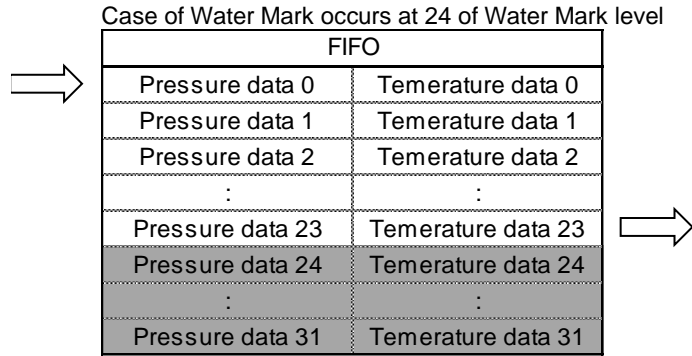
Case of Water Mark occurs at 24 of Water Mark level

| FIFO | |
|---|---|
| Pressure data 0 | Temerature data 0 |
| Pressure data 1 | Temerature data 1 |
| Pressure data 2 | Temerature data 2 |
| : | : |
| Pressure data 23 | Temerature data 23 |
| Pressure data 24 | Temerature data 24 |
| : | : |
| Pressure data 31 | Temerature data 31 |